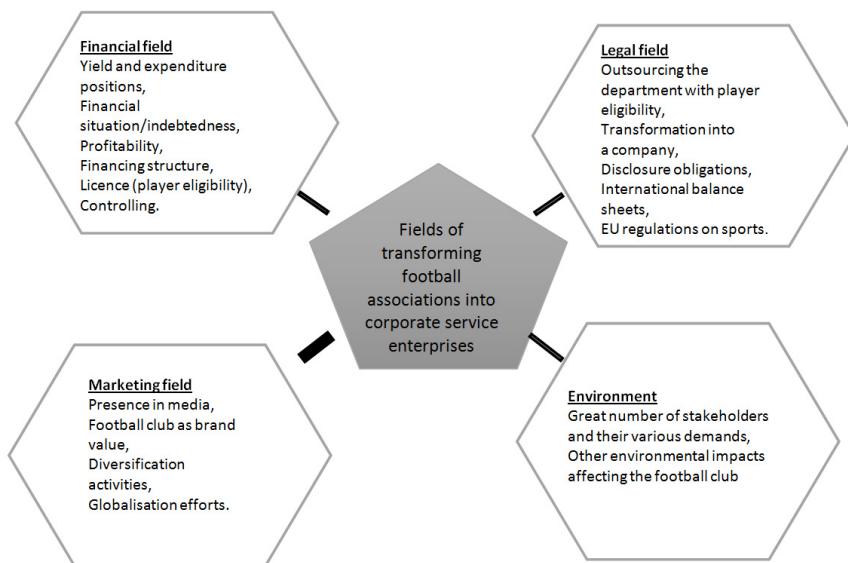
Financial field
Yield and expenditure positions,
Financial situation/indebtedness,
Profitability,
Financing structure,
Licence (player eligibility),
Controlling.

Legal field
Outsourcing the department with player eligibility,
Transformation into a company,
Disclosure obligations,
International balance sheets,
EU regulations on sports.

Fields of transforming football associations into corporate service enterprises

Marketing field
Presence in media,
Football club as brand value,
Diversification activities,
Globalisation efforts.

Environment
Great number of stakeholders and their various demands,
Other environmental impacts affecting the football club